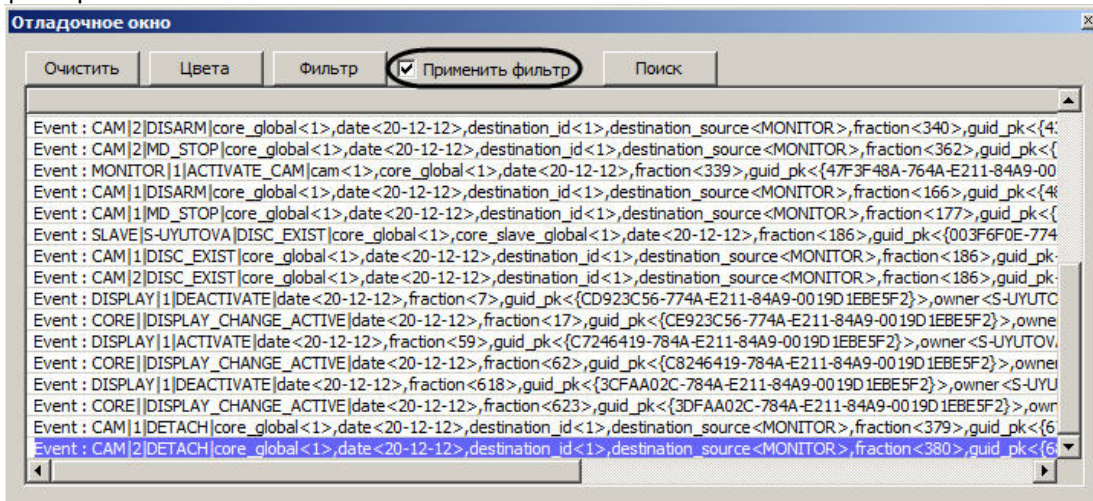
Отладочное окно

Очистить | Цвета | Фильтр | Применить фильтр | Поиск

Event : CAM|2|DISARM|core_global<1>,date<20-12-12>,destination_id<1>,destination_source<MONITOR>,fraction<340>,guid_pk<{4
Event : CAM|2|MD_STOP|core_global<1>,date<20-12-12>,destination_id<1>,destination_source<MONITOR>,fraction<362>,guid_pk<{
Event : MONITOR|1|ACTIVATE_CAM|cam<1>,core_global<1>,date<20-12-12>,fraction<339>,guid_pk<{47F3F48A-764A-E211-84A9-00
Event : CAM|1|DISARM|core_global<1>,date<20-12-12>,destination_id<1>,destination_source<MONITOR>,fraction<166>,guid_pk<{4
Event : CAM|1|MD_STOP|core_global<1>,date<20-12-12>,destination_id<1>,destination_source<MONITOR>,fraction<177>,guid_pk<{
Event : SLAVE|S-UYUTOVA|DISC_EXIST|core_global<1>,core_slave_global<1>,date<20-12-12>,fraction<186>,guid_pk<{003F6F0E-774
Event : CAM|1|DISC_EXIST|core_global<1>,date<20-12-12>,destination_id<1>,destination_source<MONITOR>,fraction<186>,guid_pk
Event : CAM|2|DISC_EXIST|core_global<1>,date<20-12-12>,destination_id<1>,destination_source<MONITOR>,fraction<186>,guid_pk
Event : DISPLAY|1|DEACTIVATE|date<20-12-12>,fraction<7>,guid_pk<{CD923C56-774A-E211-84A9-0019D1EBE5F2}>,owner<S-UYUTC
Event : CORE||DISPLAY_CHANGE_ACTIVE|date<20-12-12>,fraction<17>,guid_pk<{CE923C56-774A-E211-84A9-0019D1EBE5F2}>,owne
Event : DISPLAY|1|ACTIVATE|date<20-12-12>,fraction<59>,guid_pk<{C7246419-784A-E211-84A9-0019D1EBE5F2}>,owner<S-UYUTOV
Event : CORE||DISPLAY_CHANGE_ACTIVE|date<20-12-12>,fraction<62>,guid_pk<{C8246419-784A-E211-84A9-0019D1EBE5F2}>,owne
Event : DISPLAY|1|DEACTIVATE|date<20-12-12>,fraction<618>,guid_pk<{3CFAA02C-784A-E211-84A9-0019D1EBE5F2}>,owner<S-UYU
Event : CORE||DISPLAY_CHANGE_ACTIVE|date<20-12-12>,fraction<623>,guid_pk<{3DFAA02C-784A-E211-84A9-0019D1EBE5F2}>,own
Event : CAM|1|DETACH|core_global<1>,date<20-12-12>,destination_id<1>,destination_source<MONITOR>,fraction<379>,guid_pk<{6
Event : CAM|2|DETACH|core_global<1>,date<20-12-12>,destination_id<1>,destination_source<MONITOR>,fraction<380>,guid_pk<{6